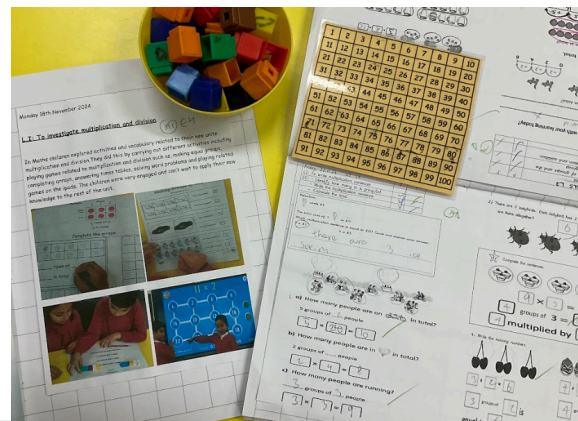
Monday 18th November 2024

L.I: To investigate multiplication and division

In Maths children explored activities and vocabulary related to their new unit multiplication and division. They did this by carrying out different activities including playing games related to multiplication and division such as making equal groups, completing arrays, answering times tables, solving word problems and playing related games on the ipads. The children were very engaged and can't wait to apply their new knowledge to the rest of the unit.

Complete the arrays

$11 \times 2$

| 1 | 2 | 3 | 4 | 5 | 6 | 7 | 8 | 9 | 10 |
|---|---|---|---|---|---|---|---|---|---|
| 11 | 12 | 13 | 14 | 15 | 16 | 17 | 18 | 19 | 20 |
| 21 | 22 | 23 | 24 | 25 | 26 | 27 | 28 | 29 | 30 |
| 31 | 32 | 33 | 34 | 35 | 36 | 37 | 38 | 39 | 40 |
| 41 | 42 | 43 | 44 | 45 | 46 | 47 | 48 | 49 | 50 |
| 51 | 52 | 53 | 54 | 55 | 56 | 57 | 58 | 59 | 60 |
| 61 | 62 | 63 | 64 | 65 | 66 | 67 | 68 | 69 | 70 |
| 71 | 72 | 73 | 74 | 75 | 76 | 77 | 78 | 79 | 80 |
| 81 | 82 | 83 | 84 | 85 | 86 | 87 | 88 | 89 | 90 |
| 91 | 92 | 93 | 94 | 95 | 96 | 97 | 98 | 99 | 100 |

there are 3 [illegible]

a) How many people are on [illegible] in total?

3 groups of 5 people

3 × 5 = 15

b) How many people are in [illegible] in total?

2 groups of 4 people

2 × 4 = 8

c) How many people are running?

3 groups of 3 people

3 × 3 = 9

2) There are 9 ladybirds. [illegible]

groups of 3

multiplied by

3 × 2 = 6

groups of